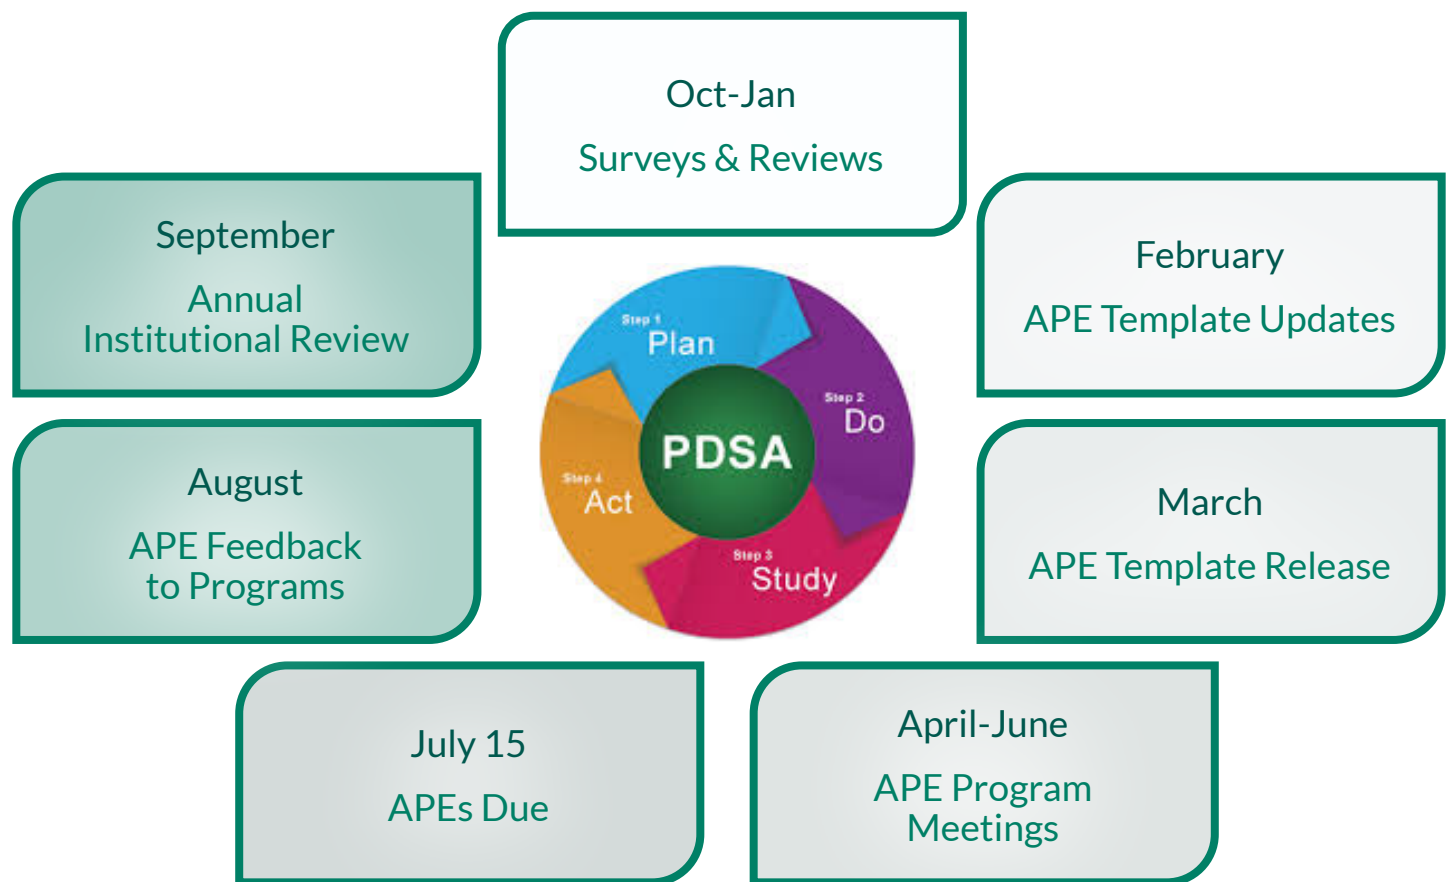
Oct-Jan

Surveys & Reviews

September

Annual Institutional Review

February

APE Template Updates

Step 1
Plan

Step 2
Do

PDSA

Step 4
Act

Step 3
Study

August

APE Feedback to Programs

March

APE Template Release

July 15

APEs Due

April-June

APE Program Meetings